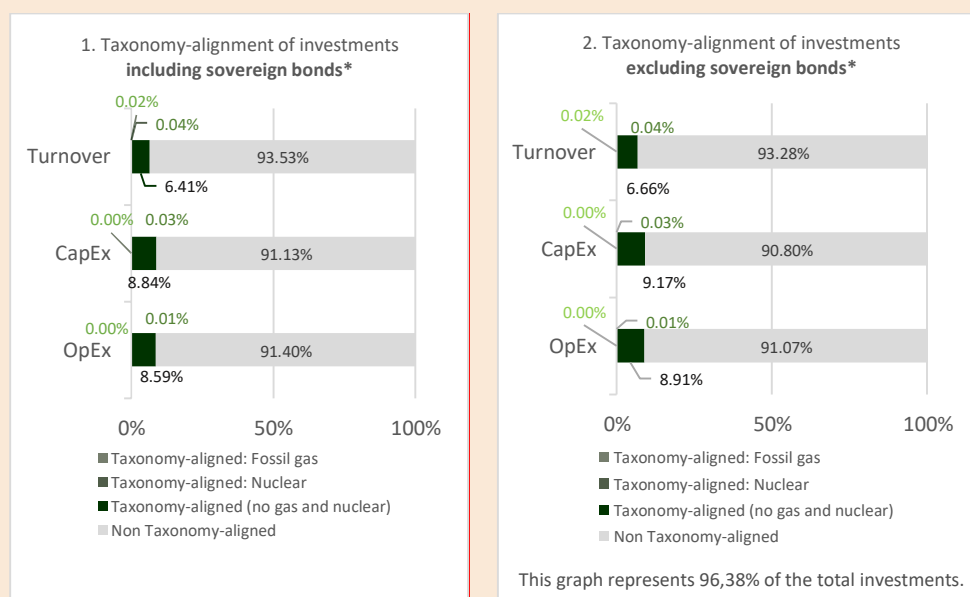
1. Taxonomy-alignment of investments
**including sovereign bonds***

0.02%
0.04%
Turnover
93.53%
6.41%
0.00% 0.03%
CapEx
91.13%
8.84%
0.00% 0.01%
OpEx
91.40%
8.59%

0% 50% 100%

Taxonomy-aligned: Fossil gas
Taxonomy-aligned: Nuclear
Taxonomy-aligned (no gas and nuclear)
Non Taxonomy-aligned

2. Taxonomy-alignment of investments
**excluding sovereign bonds***

0.02%
0.04%
Turnover
93.28%
6.66%
0.00%
0.03%
CapEx
90.80%
9.17%
0.00%
0.01%
OpEx
91.07%
8.91%

0% 50% 100%

Taxonomy-aligned: Fossil gas
Taxonomy-aligned: Nuclear
Taxonomy-aligned (no gas and nuclear)
Non Taxonomy-aligned

This graph represents 96,38% of the total investments.